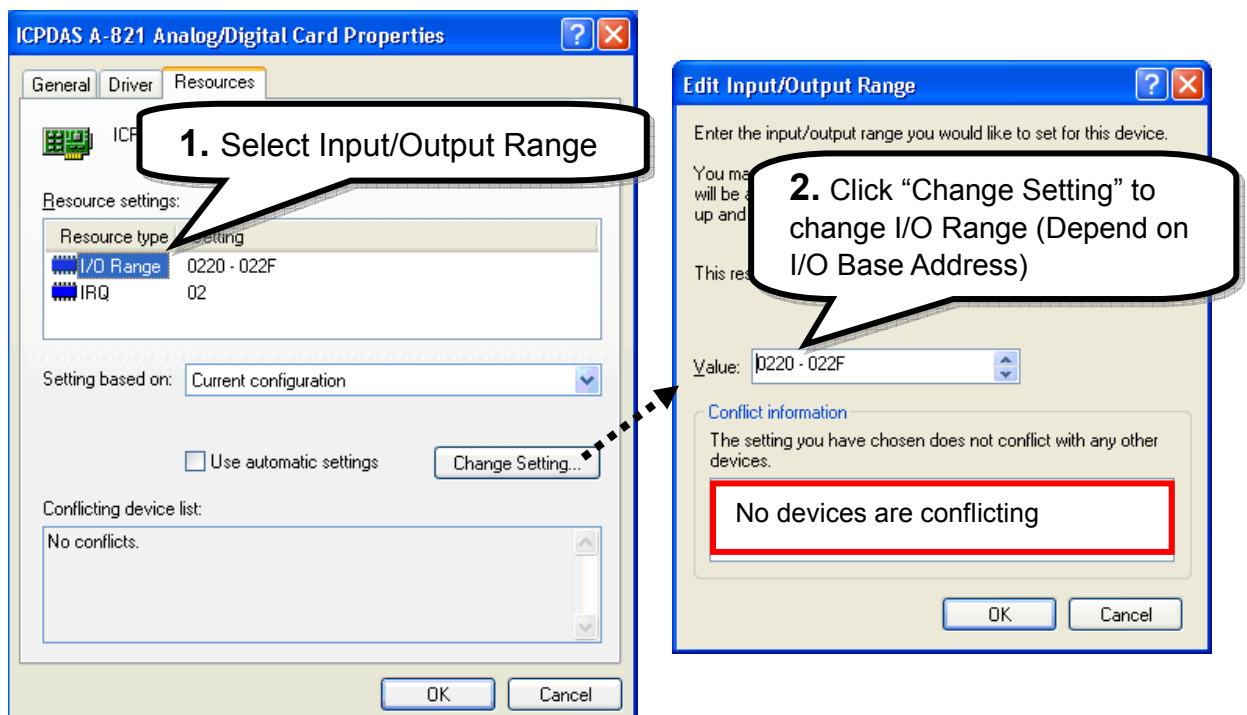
ICPDAS A-821 Analog/Digital Card Properties

General Driver Resources

ICP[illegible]

1. Select Input/Output Range

Resource settings:

| Resource type | Setting |
|---|---|
| I/O Range | 0220 - 022F |
| IRQ | 02 |

Setting based on: Current configuration

Use automatic settings

Change Setting...

Conflicting device list:

No conflicts.

OK Cancel

Edit Input/Output Range

Enter the input/output range you would like to set for this device.

You ma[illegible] will be a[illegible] up and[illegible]

2. Click “Change Setting” to change I/O Range (Depend on I/O Base Address)

This res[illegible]

Value: 0220 - 022F

Conflict information

The setting you have chosen does not conflict with any other devices.

No devices are conflicting

OK Cancel